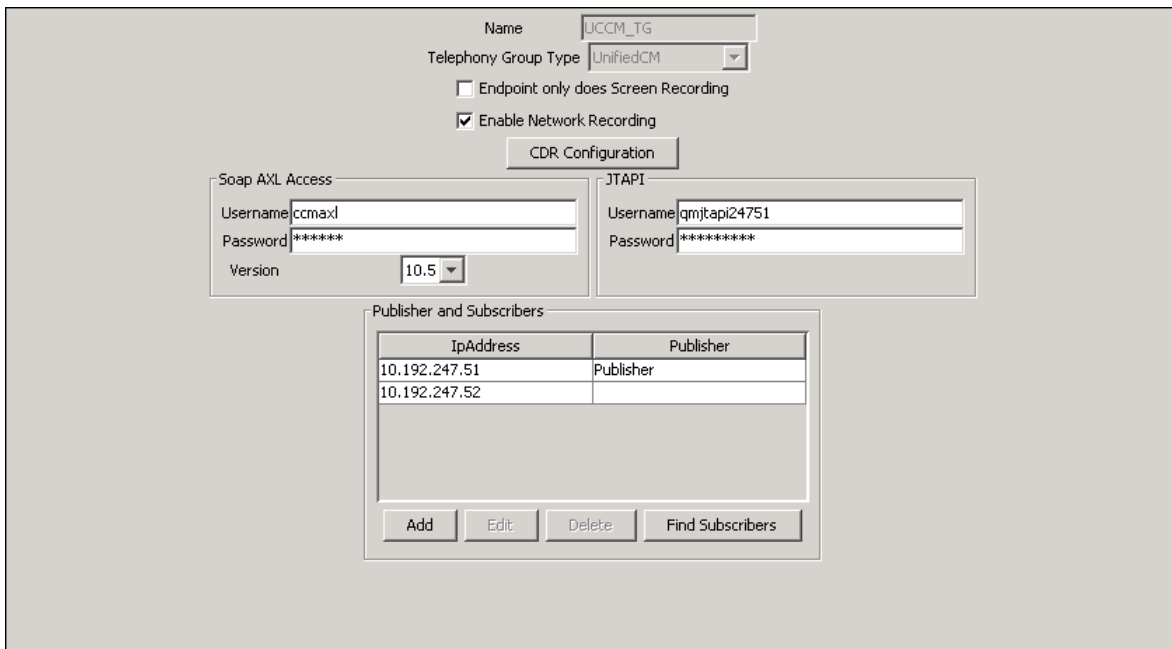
Name UCCM_TG

Telephony Group Type UnifiedCM

Endpoint only does Screen Recording

Enable Network Recording

CDR Configuration

Soap AXL Access

Username ccmaxl

Password ******

Version 10.5

JTAPI

Username qmjtapi24751

Password *********

Publisher and Subscribers

| IpAddress | Publisher |
|---|---|
| 10.192.247.51 | Publisher |
| 10.192.247.52 | |

Add Edit Delete Find Subscribers